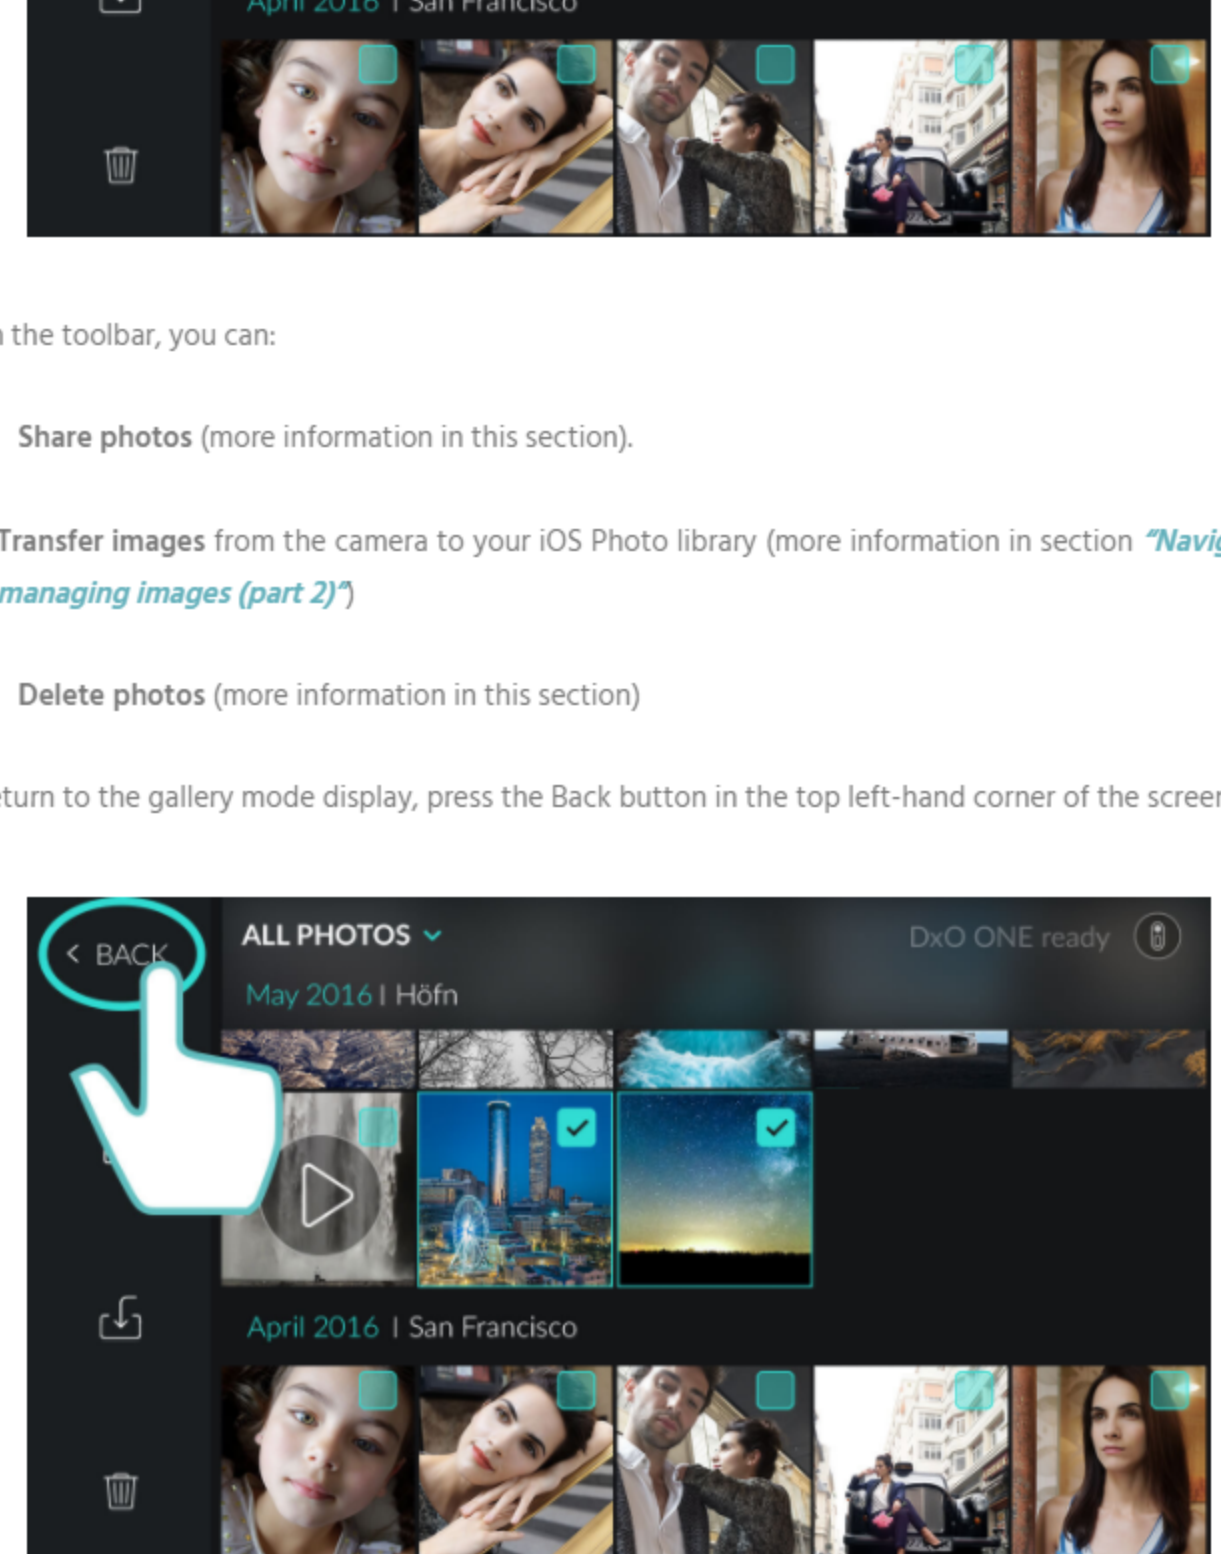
April 2016 I San Francisco

the toolbar, you can:

Share photos (more information in this section).

Transfer images from the camera to your iOS Photo library (more information in section "Navi managing images (part 2)")

Delete photos (more information in this section)

turn to the gallery mode display, press the Back button in the top left-hand corner of the scree

< BACK

ALL PHOTOS

DxO ONE ready

May 2016 I Höfn

April 2016 I San Francisco